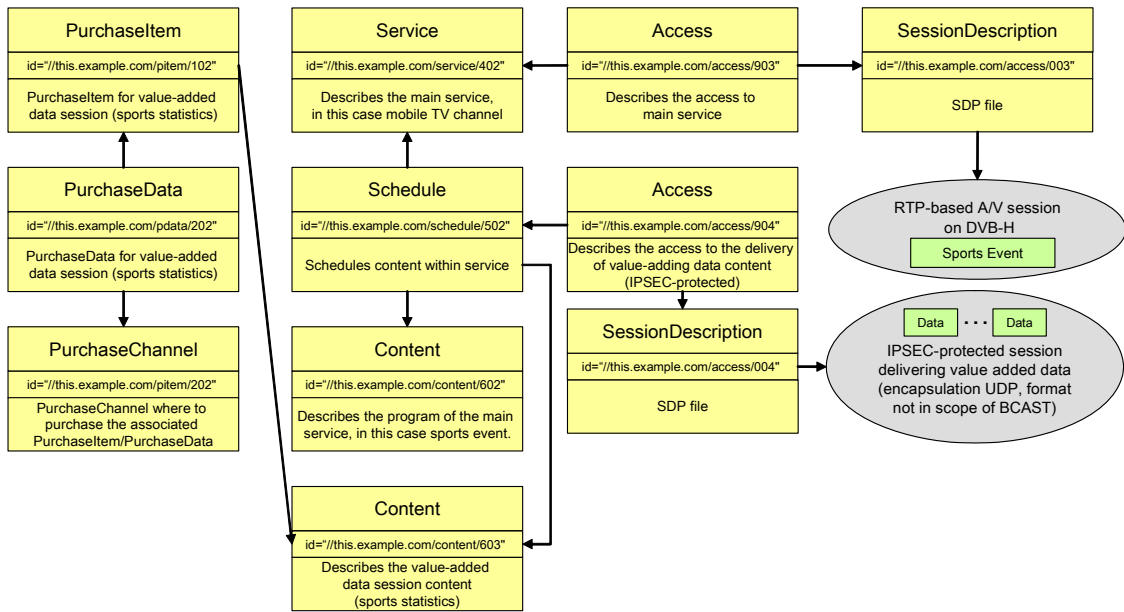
PurchaseItem
id="//this.example.com/pitem/102"
PurchaseItem for value-added data session (sports statistics)

PurchaseData
id="//this.example.com/pdata/202"
PurchaseData for value-added data session (sports statistics)

PurchaseChannel
id="//this.example.com/pitem/202"
PurchaseChannel where to purchase the associated PurchaseItem/PurchaseData

Service
id="//this.example.com/service/402"
Describes the main service, in this case mobile TV channel

Schedule
id="//this.example.com/schedule/502"
Schedules content within service

Content
id="//this.example.com/content/602"
Describes the program of the main service, in this case sports event.

Content
id="//this.example.com/content/603"
Describes the value-added data session content (sports statistics)

Access
id="//this.example.com/access/903"
Describes the access to main service

Access
id="//this.example.com/access/904"
Describes the access to the delivery of value-adding data content (IPSEC-protected)

SessionDescription
id="//this.example.com/access/004"
SDP file

SessionDescription
id="//this.example.com/access/003"
SDP file

RTP-based A/V session on DVB-H
Sports Event

Data · · · Data
IPSEC-protected session delivering value added data (encapsulation UDP, format not in scope of BCAST)